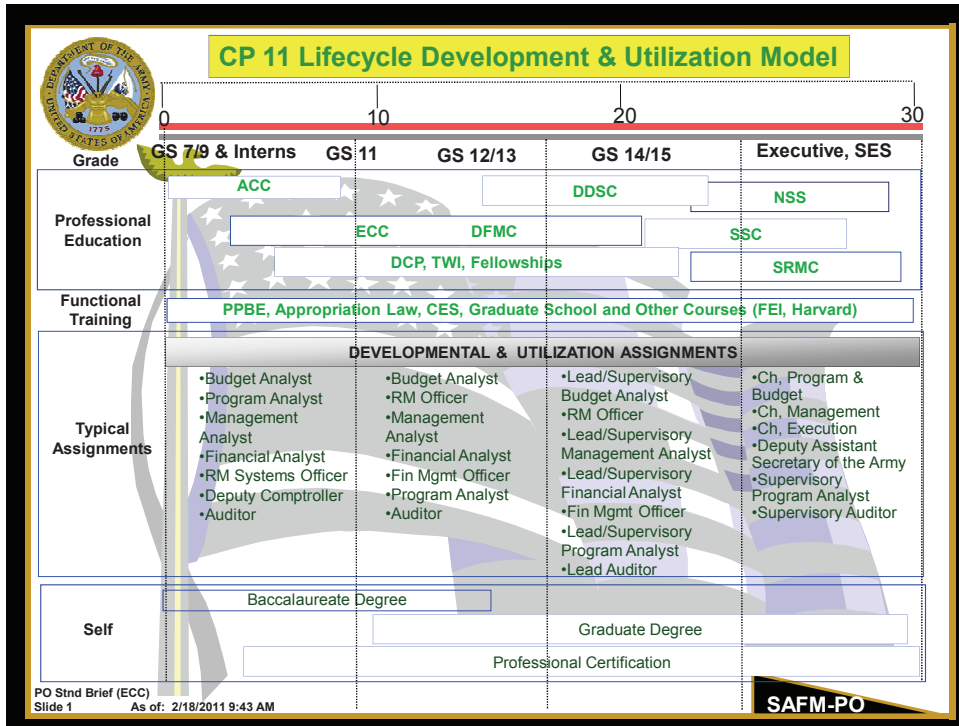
DEPARTMENT OF THE ARMY
UNITED STATES OF AMERICA
1775

CP 11 Lifecycle Development & Utilization Model

0
10
20
30

| Grade | GS 7/9 & Interns | GS 11 | GS 12/13 | GS 14/15 | Executive, SES |
|---|---|---|---|---|---|

Professional Education

ACC
DDSC
NSS
ECC
DFMC
SSC
DCP, TWI, Fellowships
SRMC

Functional Training

PPBE, Appropriation Law, CES, Graduate School and Other Courses (FEI, Harvard)

DEVELOPMENTAL & UTILIZATION ASSIGNMENTS

Typical Assignments

•Budget Analyst
•Program Analyst
•Management Analyst
•Financial Analyst
•RM Systems Officer
•Deputy Comptroller
•Auditor

•Budget Analyst
•RM Officer
•Management Analyst
•Financial Analyst
•Fin Mgmt Officer
•Program Analyst
•Auditor

•Lead/Supervisory Budget Analyst
•RM Officer
•Lead/Supervisory Management Analyst
•Lead/Supervisory Financial Analyst
•Fin Mgmt Officer
•Lead/Supervisory Program Analyst
•Lead Auditor

•Ch, Program & Budget
•Ch, Management
•Ch, Execution
•Deputy Assistant Secretary of the Army
•Supervisory Program Analyst
•Supervisory Auditor

Self

Baccalaureate Degree
Graduate Degree
Professional Certification

PO Stnd Brief (ECC)
Slide 1 As of: 2/18/2011 9:43 AM

SAFM-PO